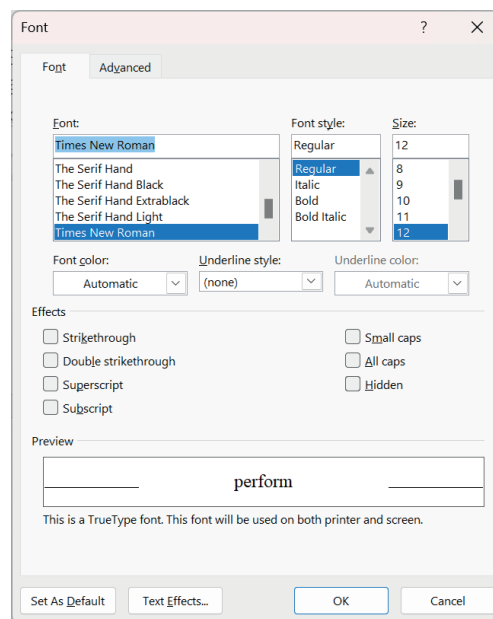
Font

?

Font

Advanced

Font:

Times New Roman

The Serif Hand
The Serif Hand Black
The Serif Hand Extrablack
The Serif Hand Light
Times New Roman

Font style:

Regular

Regular
Italic
Bold
Bold Italic

Size:

12

8
9
10
11
12

Font color:

Automatic

Underline style:

(none)

Underline color:

Automatic

Effects

Strikethrough

Double strikethrough

Superscript

Subscript

Small caps

All caps

Hidden

Preview

perform

This is a TrueType font. This font will be used on both printer and screen.

Set As Default

Text Effects...

OK

Cancel